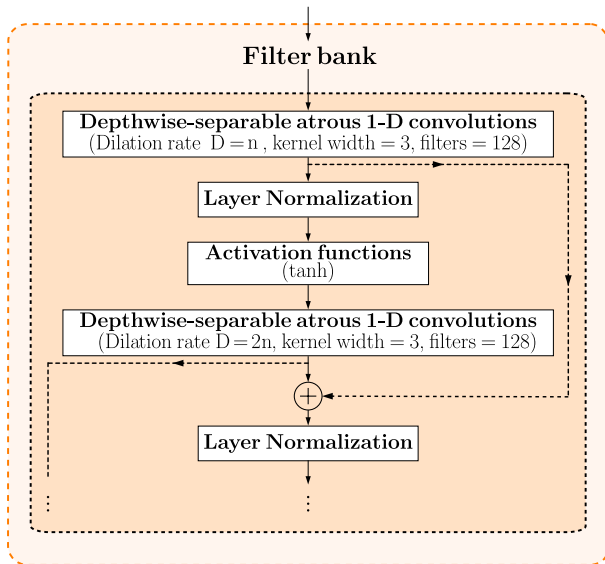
Filter bank

Depthwise-separable atrous 1-D convolutions
(Dilation rate D = n , kernel width = 3, filters = 128)

Layer Normalization

Activation functions
(tanh)

Depthwise-separable atrous 1-D convolutions
(Dilation rate D = 2n, kernel width = 3, filters = 128)

$\oplus$

Layer Normalization

$\vdots$

$\vdots$